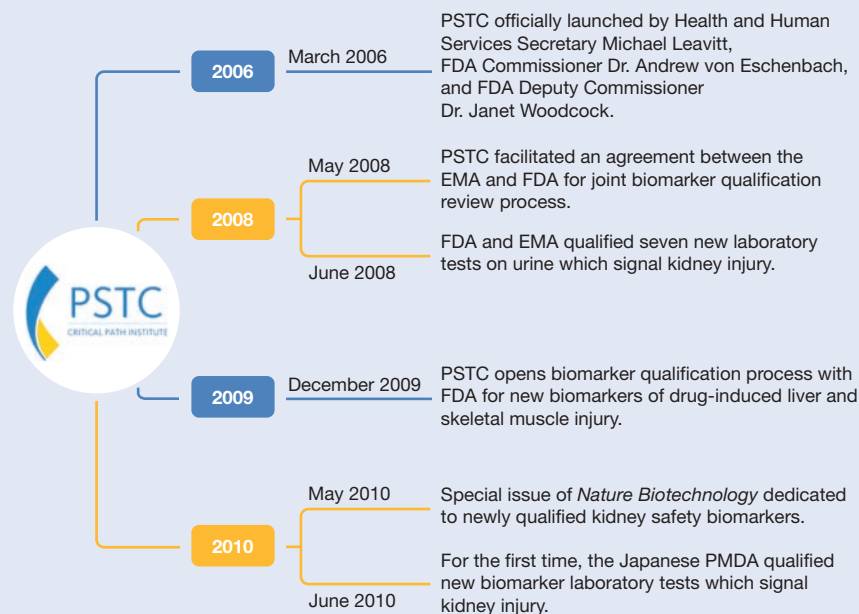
PSTC
CRITICAL PATH INSTITUTE

2006

March 2006

PSTC officially launched by Health and Human Services Secretary Michael Leavitt, FDA Commissioner Dr. Andrew von Eschenbach, and FDA Deputy Commissioner Dr. Janet Woodcock.

2008

May 2008

PSTC facilitated an agreement between the EMA and FDA for joint biomarker qualification review process.

June 2008

FDA and EMA qualified seven new laboratory tests on urine which signal kidney injury.

2009

December 2009

PSTC opens biomarker qualification process with FDA for new biomarkers of drug-induced liver and skeletal muscle injury.

2010

May 2010

Special issue of *Nature Biotechnology* dedicated to newly qualified kidney safety biomarkers.

June 2010

For the first time, the Japanese PMDA qualified new biomarker laboratory tests which signal kidney injury.